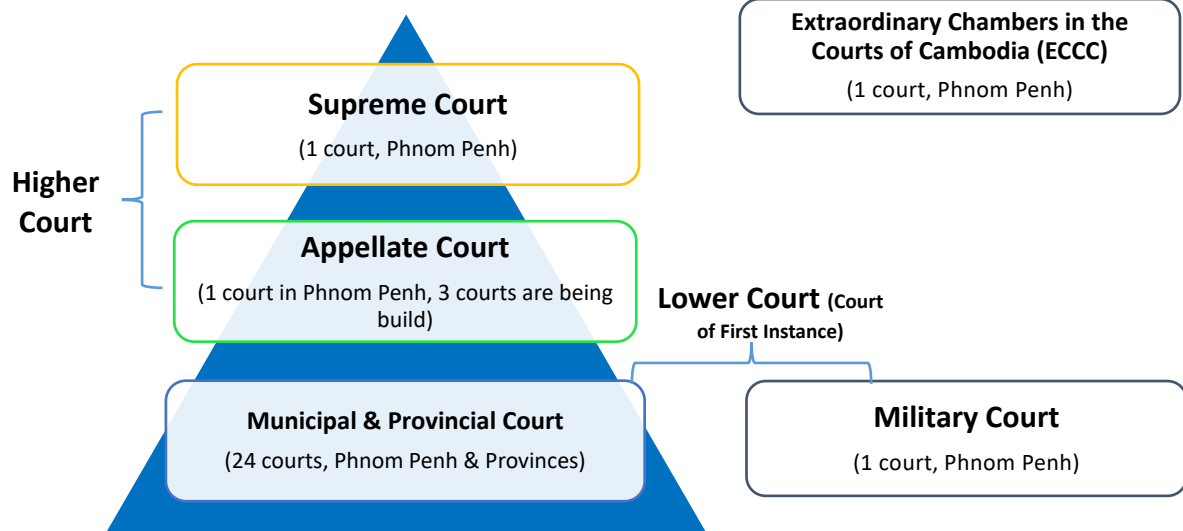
Extraordinary Chambers in the Courts of Cambodia (ECCC)

(1 court, Phnom Penh)

Supreme Court

(1 court, Phnom Penh)

Higher Court

Appellate Court

(1 court in Phnom Penh, 3 courts are being build)

Lower Court (Court of First Instance)

Municipal & Provincial Court

(24 courts, Phnom Penh & Provinces)

Military Court

(1 court, Phnom Penh)